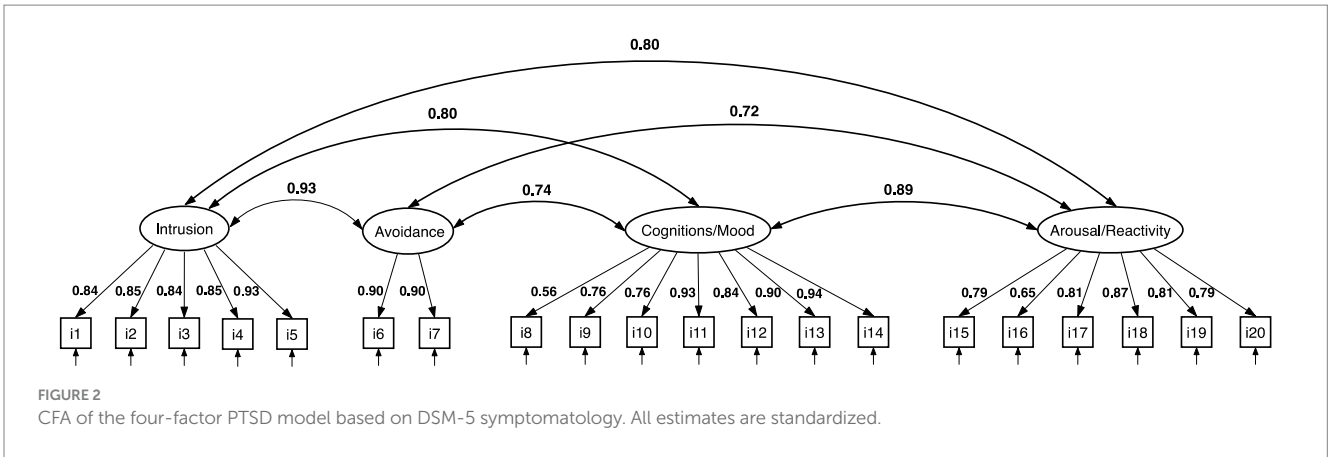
0.80

0.80

0.72

0.93

0.74

0.89

Intrusion

Avoidance

Cognitions/Mood

Arousal/Reactivity

0.84 0.85 0.84 0.85 0.93

0.90 0.90

0.56 0.76 0.76 0.93 0.84 0.90 0.94

0.79 0.65 0.81 0.87 0.81 0.79

i1 i2 i3 i4 i5 i6 i7 i8 i9 i10 i11 i12 i13 i14 i15 i16 i17 i18 i19 i20

FIGURE 2
CFA of the four-factor PTSD model based on DSM-5 symptomatology. All estimates are standardized.